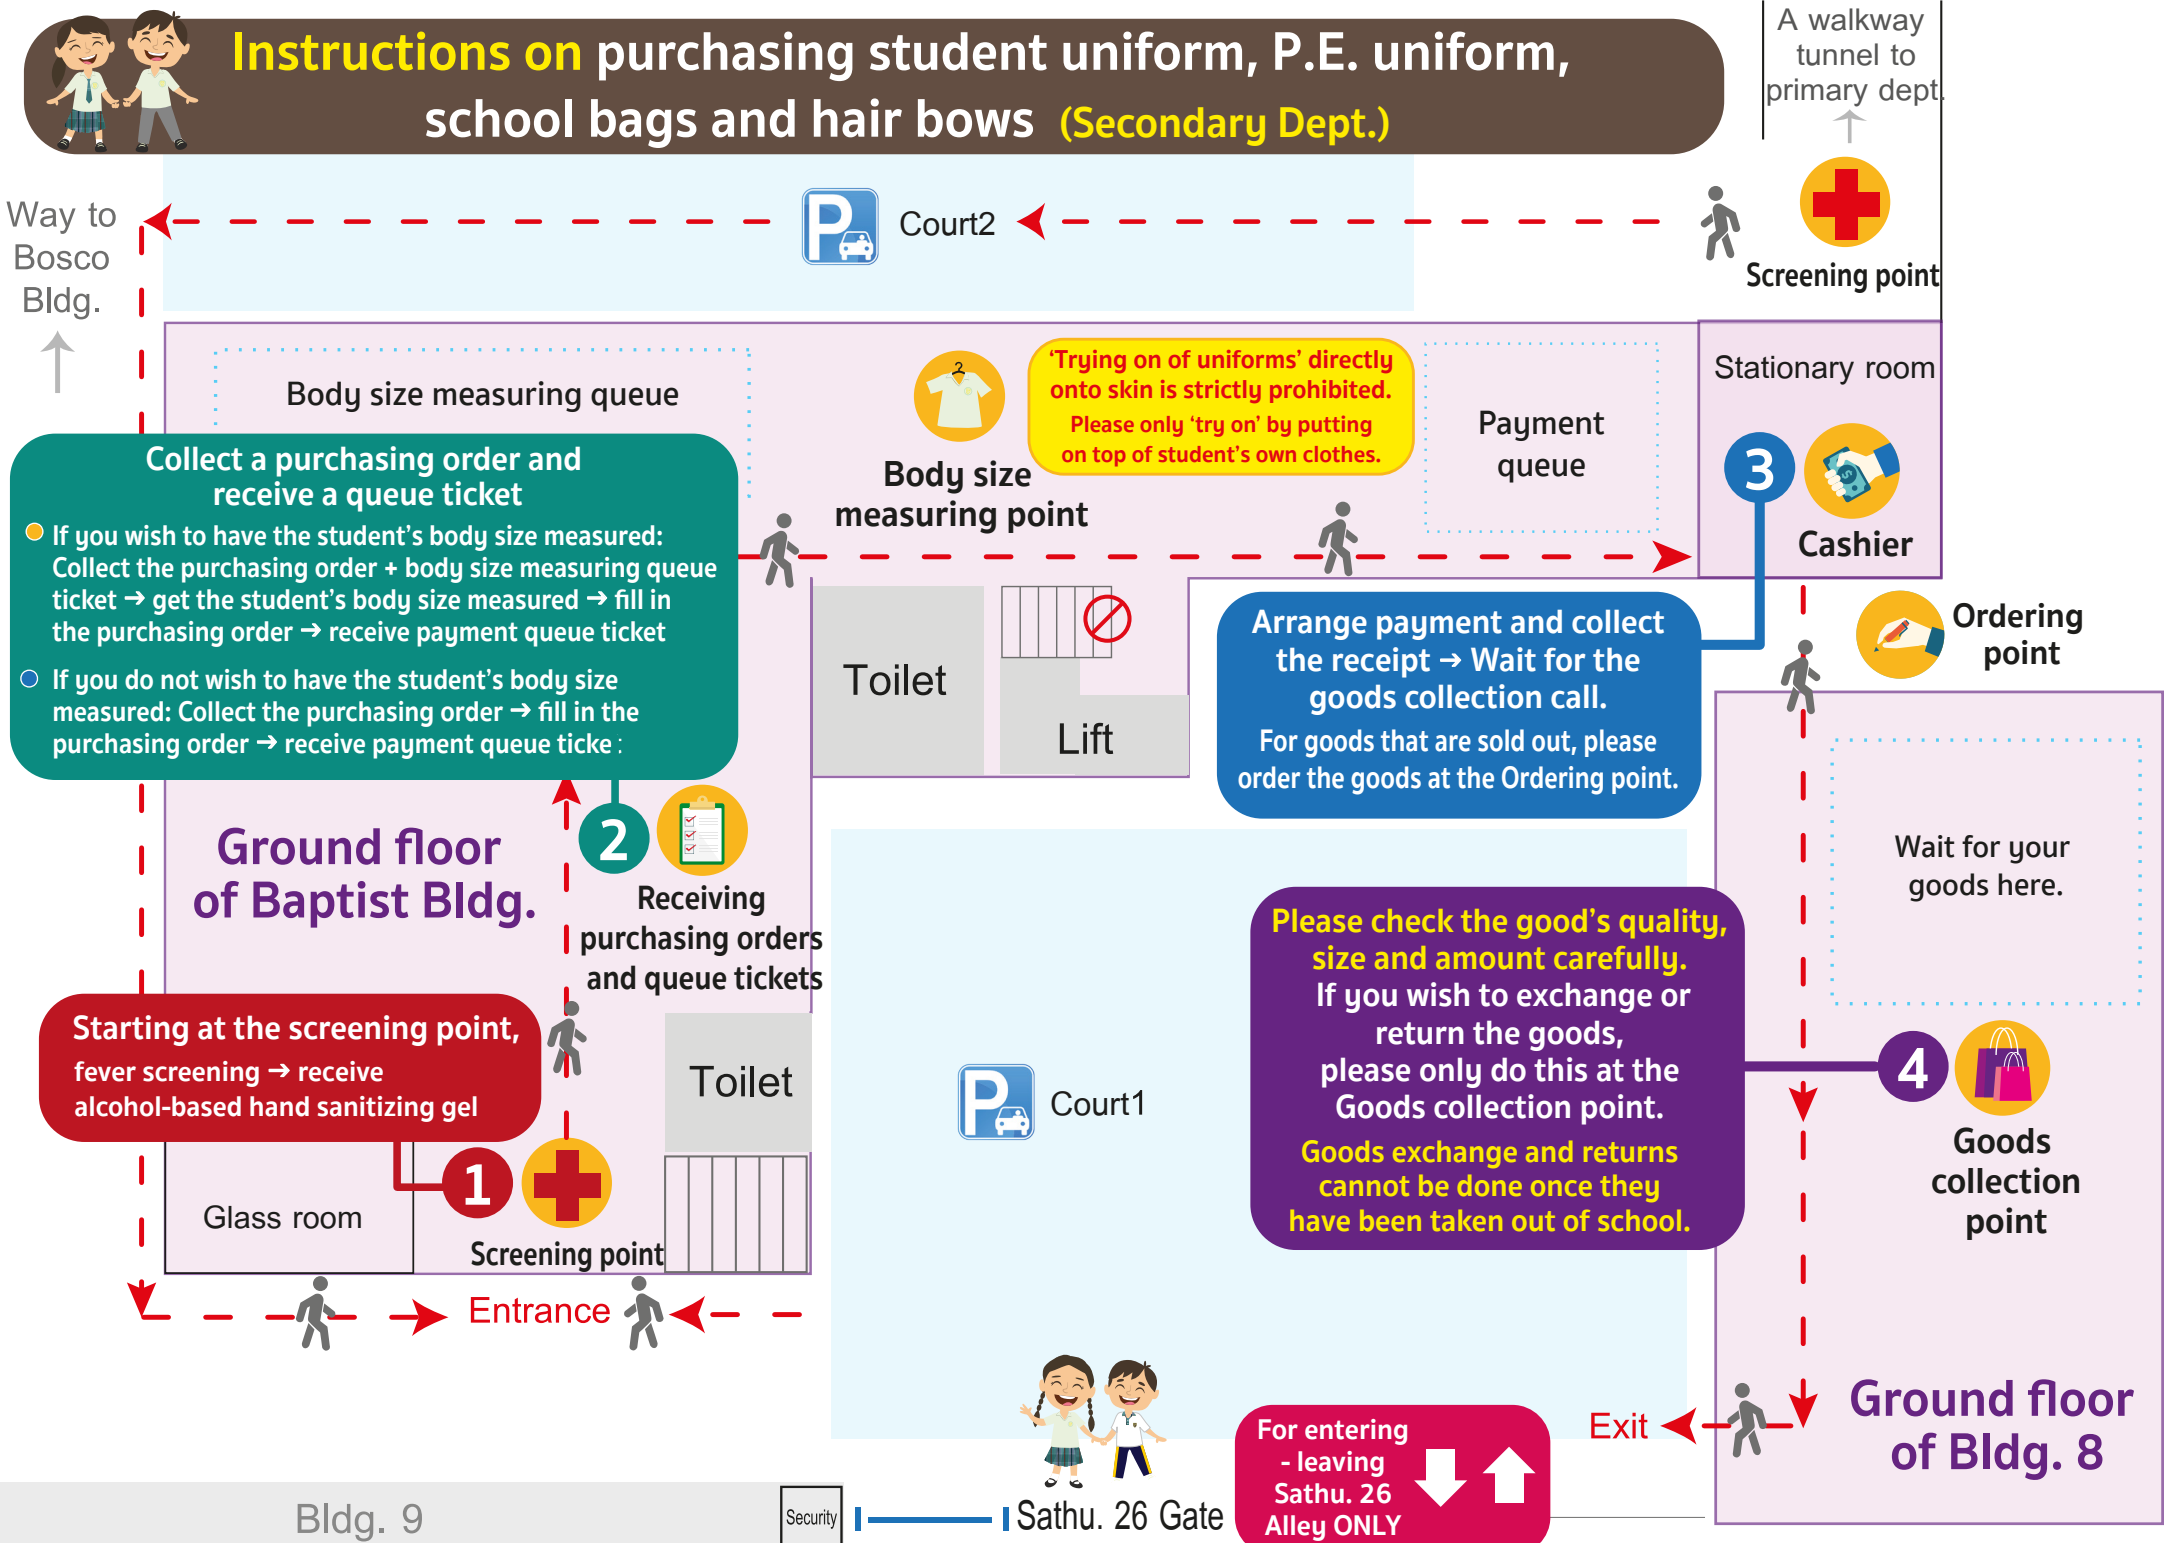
Instructions on purchasing student uniform, P.E. uniform, school bags and hair bows (Secondary Dept.)

A walkway tunnel to primary dept.

Way to Bosco Bldg.

Court2

Screening point

Body size measuring queue

Body size measuring point

'Trying on of uniforms' directly onto skin is strictly prohibited. Please only 'try on' by putting on top of student's own clothes.

Payment queue

Stationary room

3

Cashier

Collect a purchasing order and receive a queue ticket

If you wish to have the student's body size measured: Collect the purchasing order + body size measuring queue ticket → get the student's body size measured → fill in the purchasing order → receive payment queue ticket

If you do not wish to have the student's body size measured: Collect the purchasing order → fill in the purchasing order → receive payment queue ticke:

Toilet

Lift

Arrange payment and collect the receipt → Wait for the goods collection call.
For goods that are sold out, please order the goods at the Ordering point.

Ordering point

Wait for your goods here.

Ground floor of Baptist Bldg.

2

Receiving purchasing orders and queue tickets

Please check the good's quality, size and amount carefully.
If you wish to exchange or return the goods, please only do this at the Goods collection point.
Goods exchange and returns cannot be done once they have been taken out of school.

Starting at the screening point, fever screening → receive alcohol-based hand sanitizing gel

Toilet

Court1

4

Goods collection point

Glass room

1

Screening point

Entrance

Exit

Ground floor of Bldg. 8

For entering - leaving Sathu. 26 Alley ONLY

Bldg. 9

Security

Sathu. 26 Gate